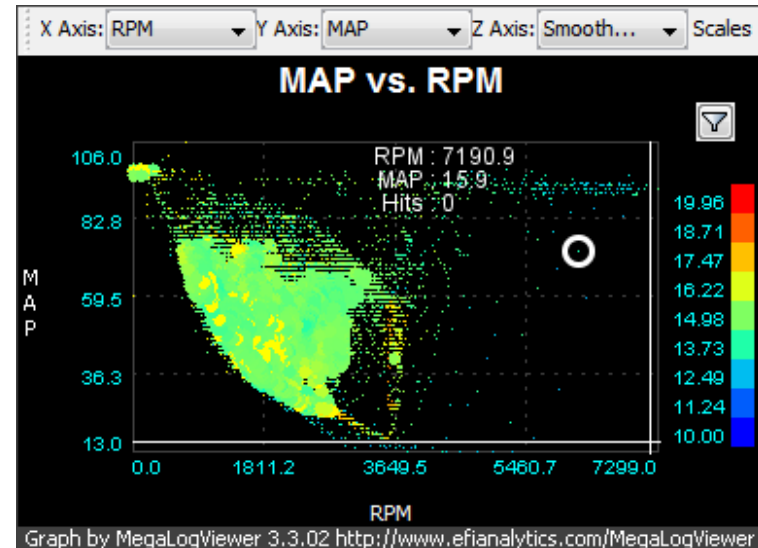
X Axis: RPM Y Axis: MAP Z Axis: Smooth... Scales

MAP vs. RPM

RPM : 7190.9
MAP : 15.9
Hits : 0

106.0
82.8
59.5
36.3
13.0

M
A
P

0.0 1811.2 3649.5 5460.7 7299.0

RPM

19.96
18.71
17.47
16.22
14.98
13.73
12.49
11.24
10.00

Graph by MegaLogViewer 3.3.02 http://www.efianalytics.com/MegaLogViewer